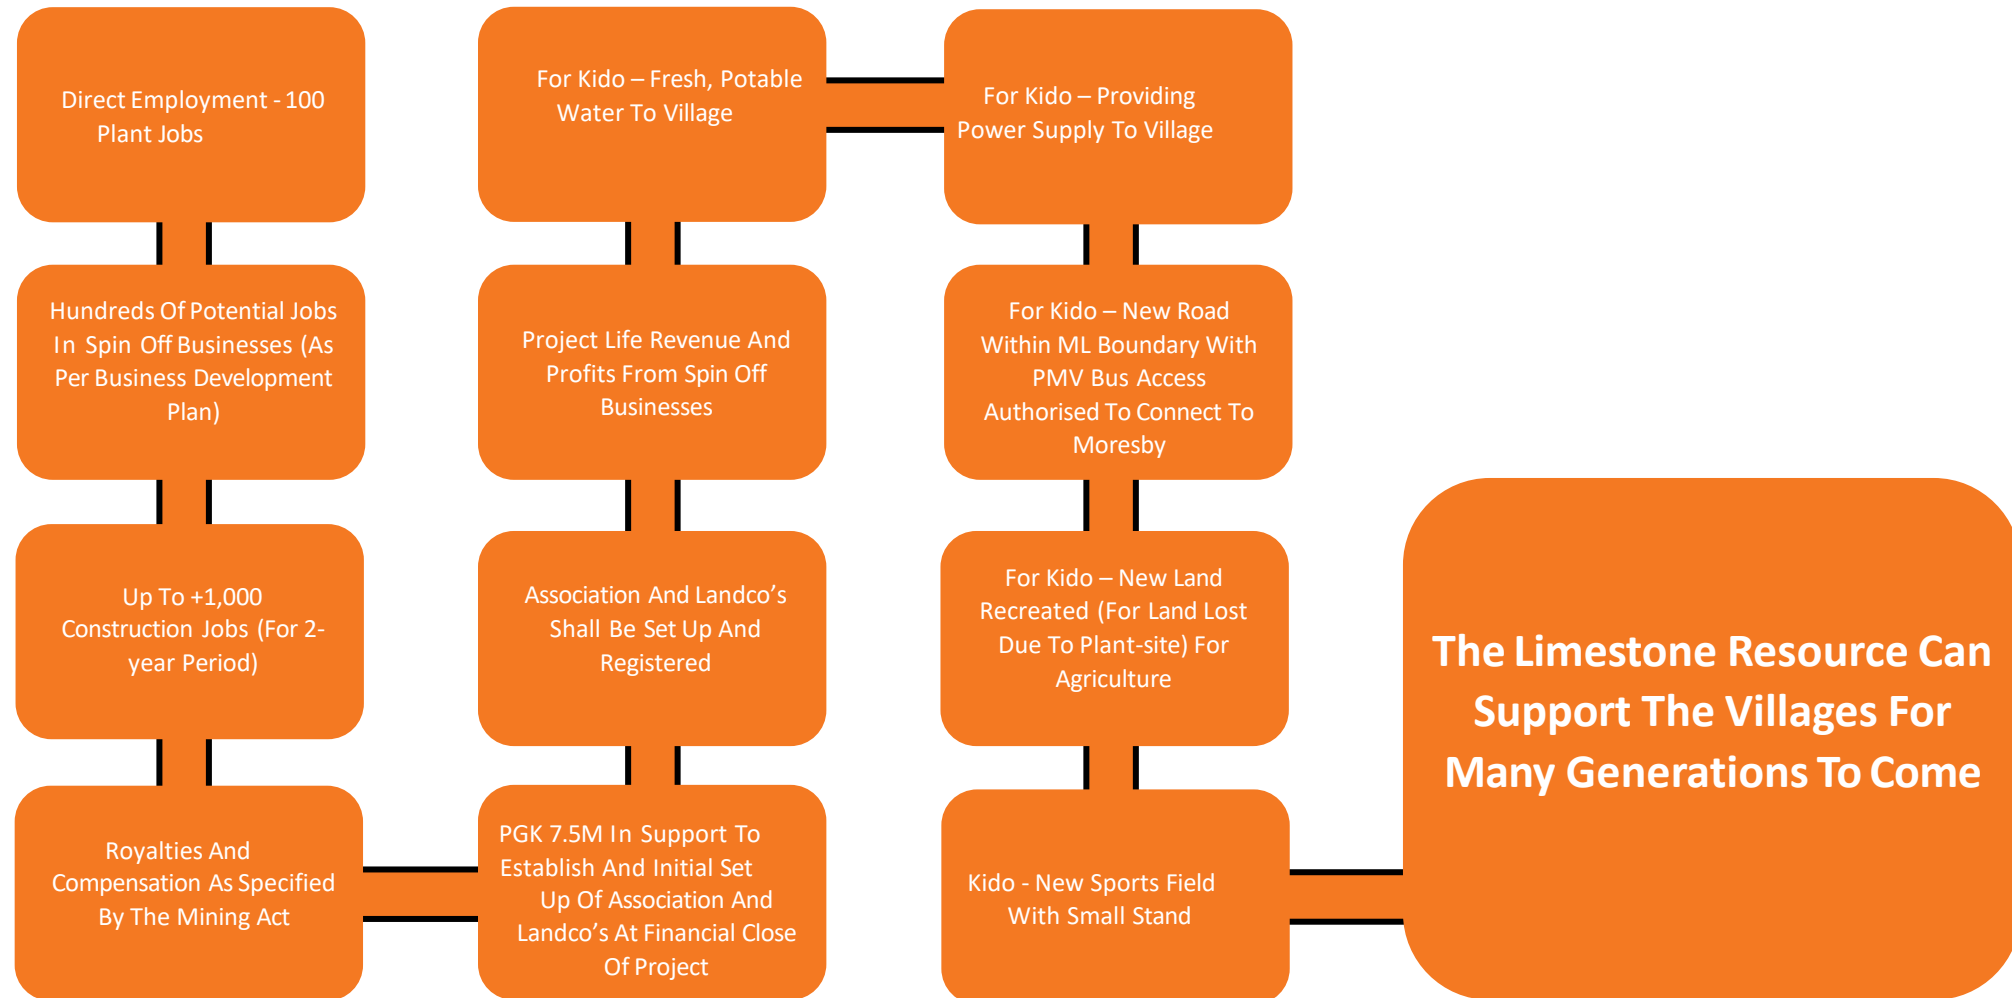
Direct Employment - 100 Plant Jobs

Hundreds Of Potential Jobs In Spin Off Businesses (As Per Business Development Plan)

Up To +1,000 Construction Jobs (For 2-year Period)

Royalties And Compensation As Specified By The Mining Act

PGK 7.5M In Support To Establish And Initial Set Up Of Association And Landco's At Financial Close Of Project

Association And Landco's Shall Be Set Up And Registered

Project Life Revenue And Profits From Spin Off Businesses

For Kido – Fresh, Potable Water To Village

For Kido – Providing Power Supply To Village

For Kido – New Road Within ML Boundary With PMV Bus Access Authorised To Connect To Moresby

For Kido – New Land Recreated (For Land Lost Due To Plant-site) For Agriculture

Kido - New Sports Field With Small Stand

The Limestone Resource Can Support The Villages For Many Generations To Come